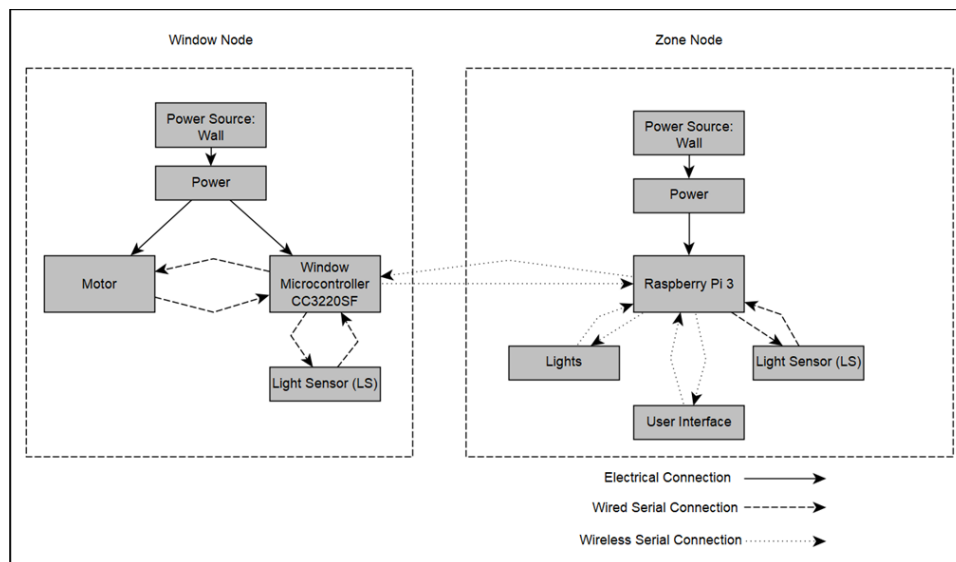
Window Node

Power Source: Wall

Power

Motor

Window Microcontroller CC3220SF

Light Sensor (LS)

Zone Node

Power Source: Wall

Power

Raspberry Pi 3

Lights

Light Sensor (LS)

User Interface

Electrical Connection

Wired Serial Connection

Wireless Serial Connection